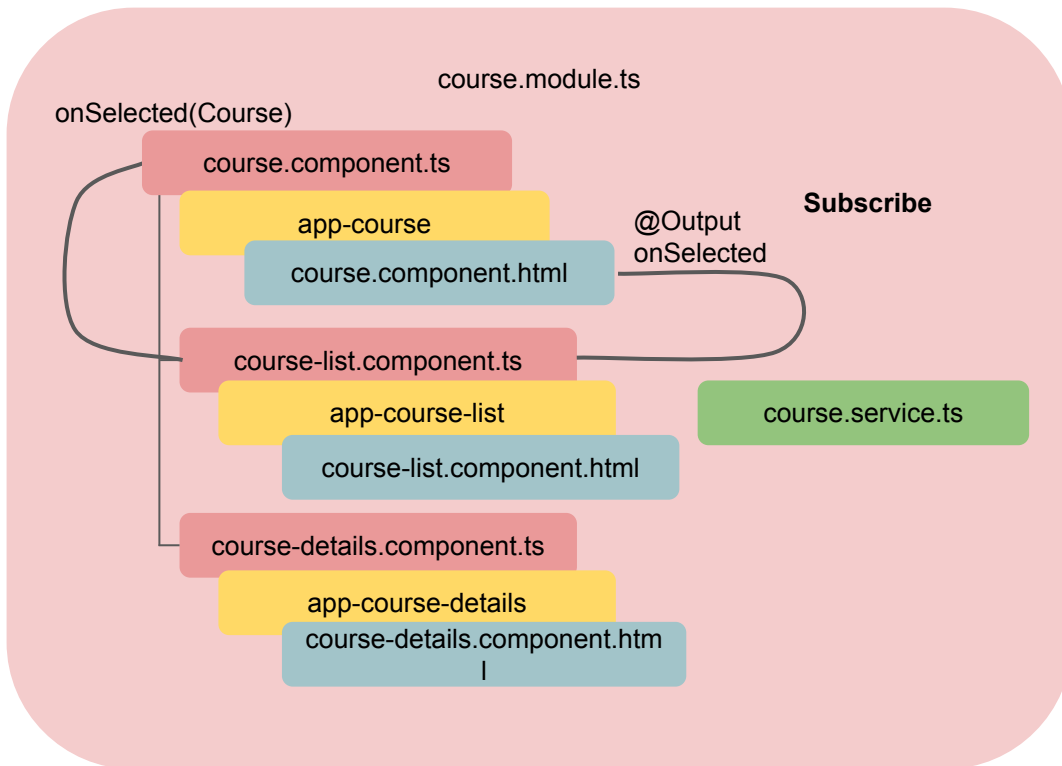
course.module.ts

onSelected(Course)

course.component.ts

app-course

course.component.html

@Output
onSelected

Subscribe

course-list.component.ts

app-course-list

course-list.component.html

course.service.ts

course-details.component.ts

app-course-details

course-details.component.html